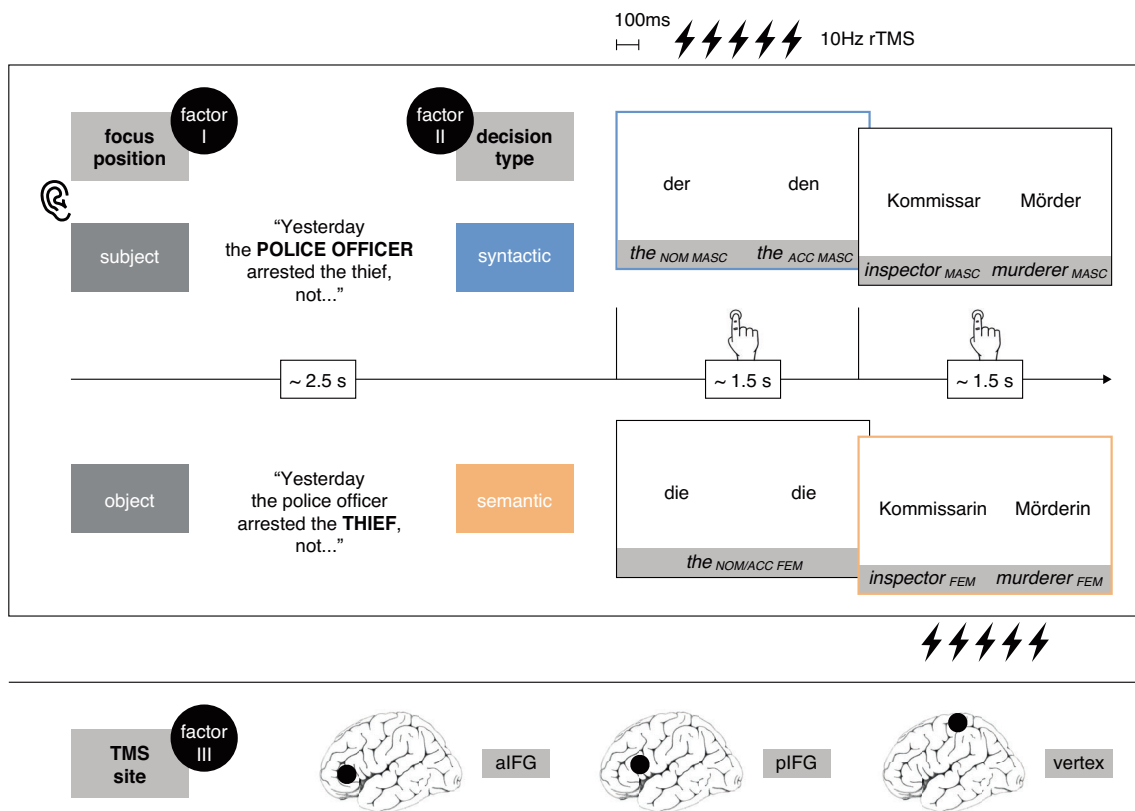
100ms

10Hz rTMS

focus position

factor I

factor II

decision type

der

den

the $_{NOM\ MASC}$ the $_{ACC\ MASC}$

Kommissar Mörder

inspector $_{MASC}$ murderer $_{MASC}$

subject

"Yesterday the **POLICE OFFICER** arrested the thief, not..."

syntactic

~ 2.5 s

~ 1.5 s

~ 1.5 s

object

"Yesterday the police officer arrested the **THIEF**, not..."

semantic

die

die

the $_{NOM/ACC\ FEM}$

Kommissarin Mörderin

inspector $_{FEM}$ murderer $_{FEM}$

TMS site

factor III

aIFG

pIFG

vertex